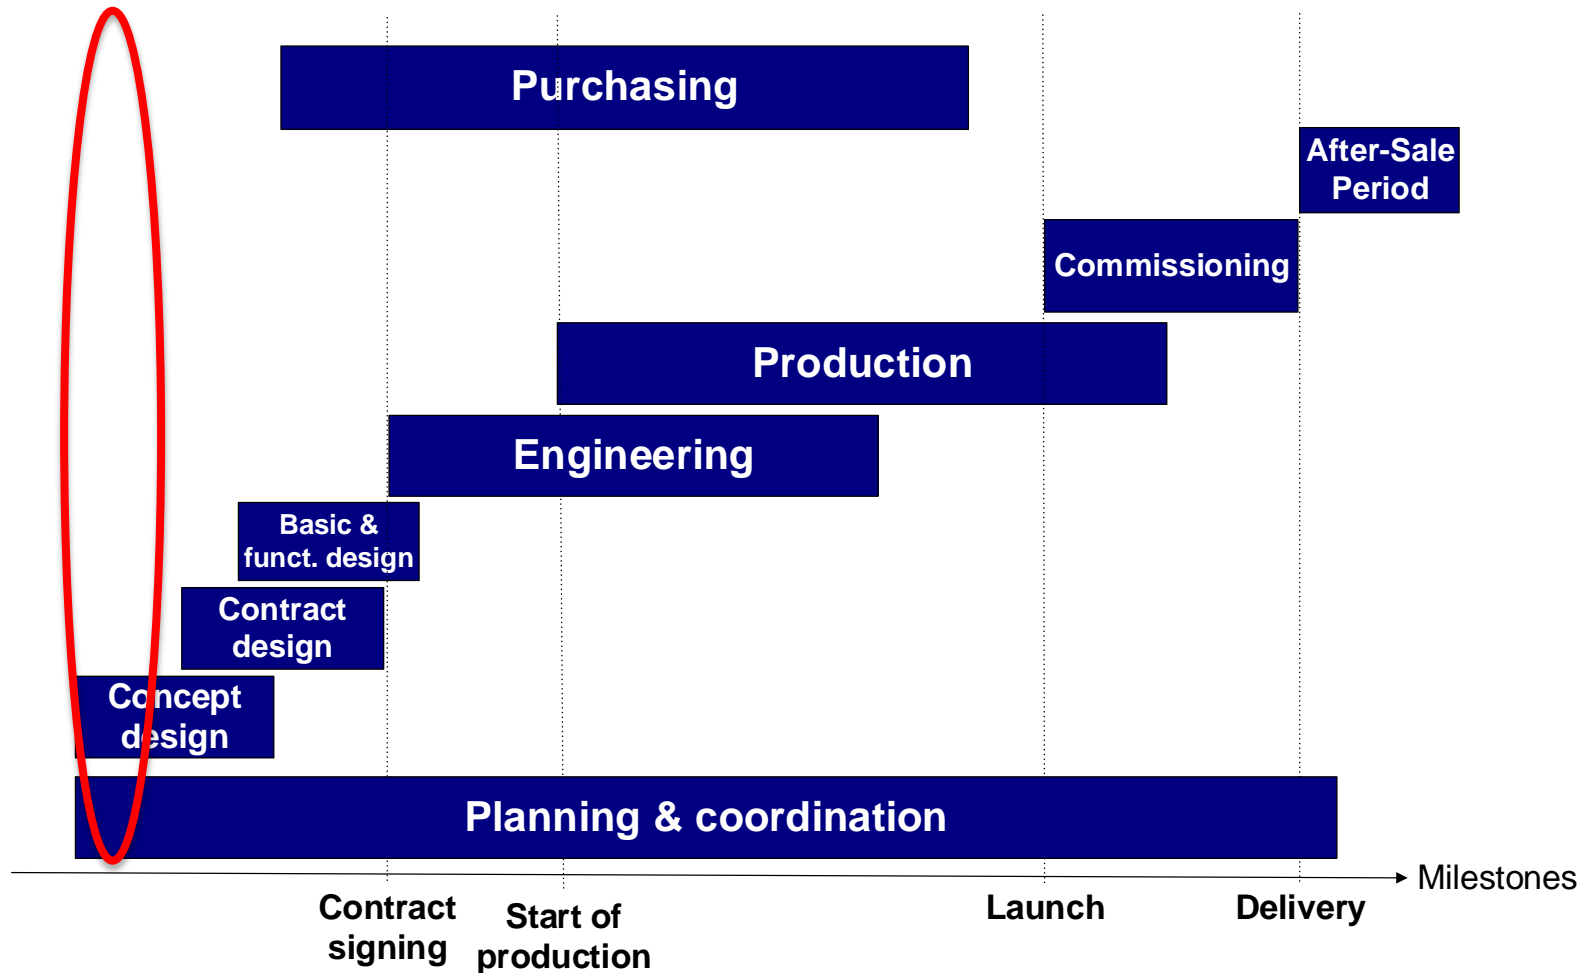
Purchasing

After-Sale Period

Commissioning

Production

Engineering

Basic & funct. design

Contract design

Concept design

Planning & coordination

Milestones

Contract signing

Start of production

Launch

Delivery